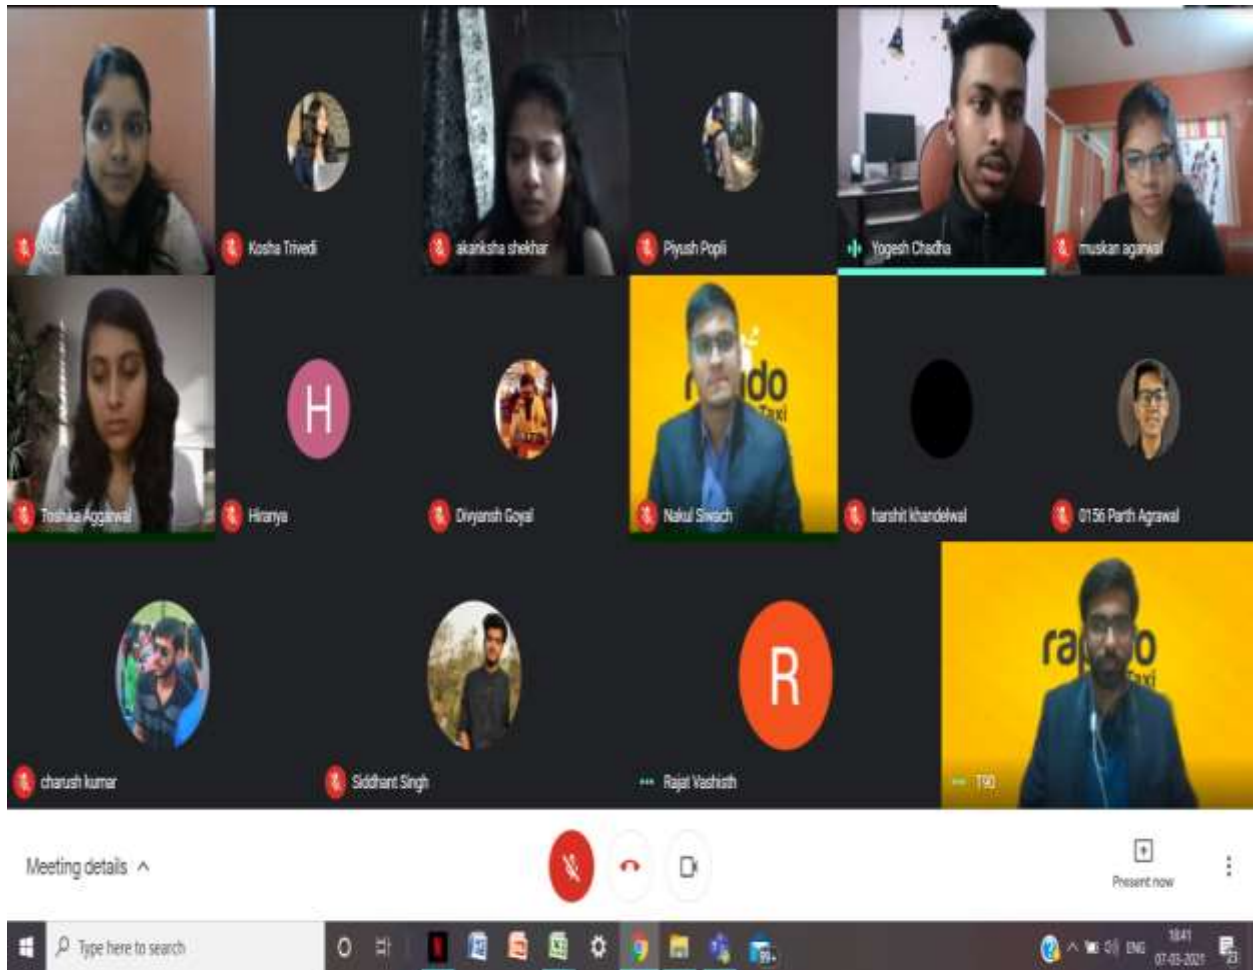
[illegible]

Kosha Trivedi

akanksha shekhar

Piyush Popli

Yogesh Chadha

muskan agarwal

Trishika Aggarwal

H

Hiranya

Divyansh Goyal

rapido Taxi

Nakul Siwach

harshit khandelwal

0156 Parth Agrawal

charush kumar

Siddhant Singh

R

Rajat Vashisth

rapido Taxi

T90

Meeting details

Present now

Type here to search

ENG

18:41

07-03-2021